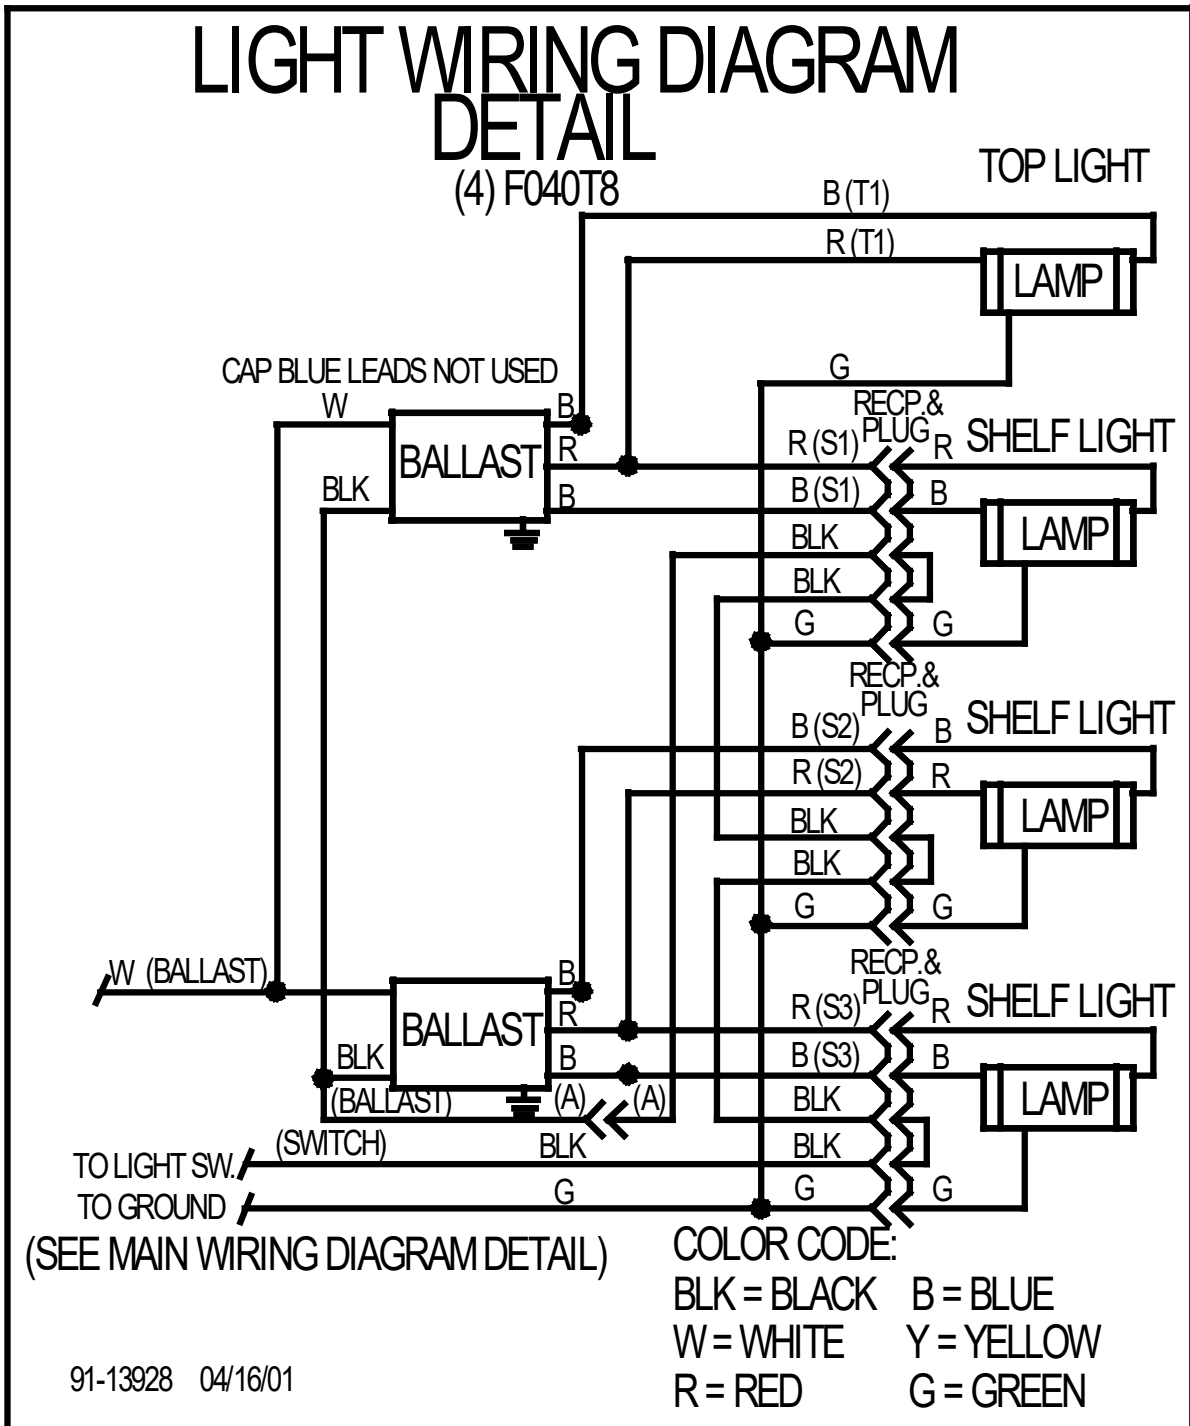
LIGHT WIRING DIAGRAM DETAIL

(4) F040T8

TOP LIGHT

B (T1)

R (T1)

LAMP

G

CAP BLUE LEADS NOT USED

W

B

BALLAST

R

BLK

B

RECP.& PLUG

R (S1)

R

SHELF LIGHT

B (S1)

B

LAMP

BLK

BLK

G

G

RECP.& PLUG

B (S2)

B

SHELF LIGHT

R (S2)

R

LAMP

BLK

BLK

G

G

W (BALLAST)

B

BALLAST

R

BLK

B

(BALLAST)

(A)

(A)

RECP.& PLUG

R (S3)

R

SHELF LIGHT

B (S3)

B

LAMP

BLK

BLK

(SWITCH)

BLK

TO LIGHT SW.

TO GROUND

G

G

G

(SEE MAIN WIRING DIAGRAM DETAIL)

COLOR CODE:

BLK = BLACK B = BLUE

W = WHITE Y = YELLOW

R = RED G = GREEN

91-13928 04/16/01